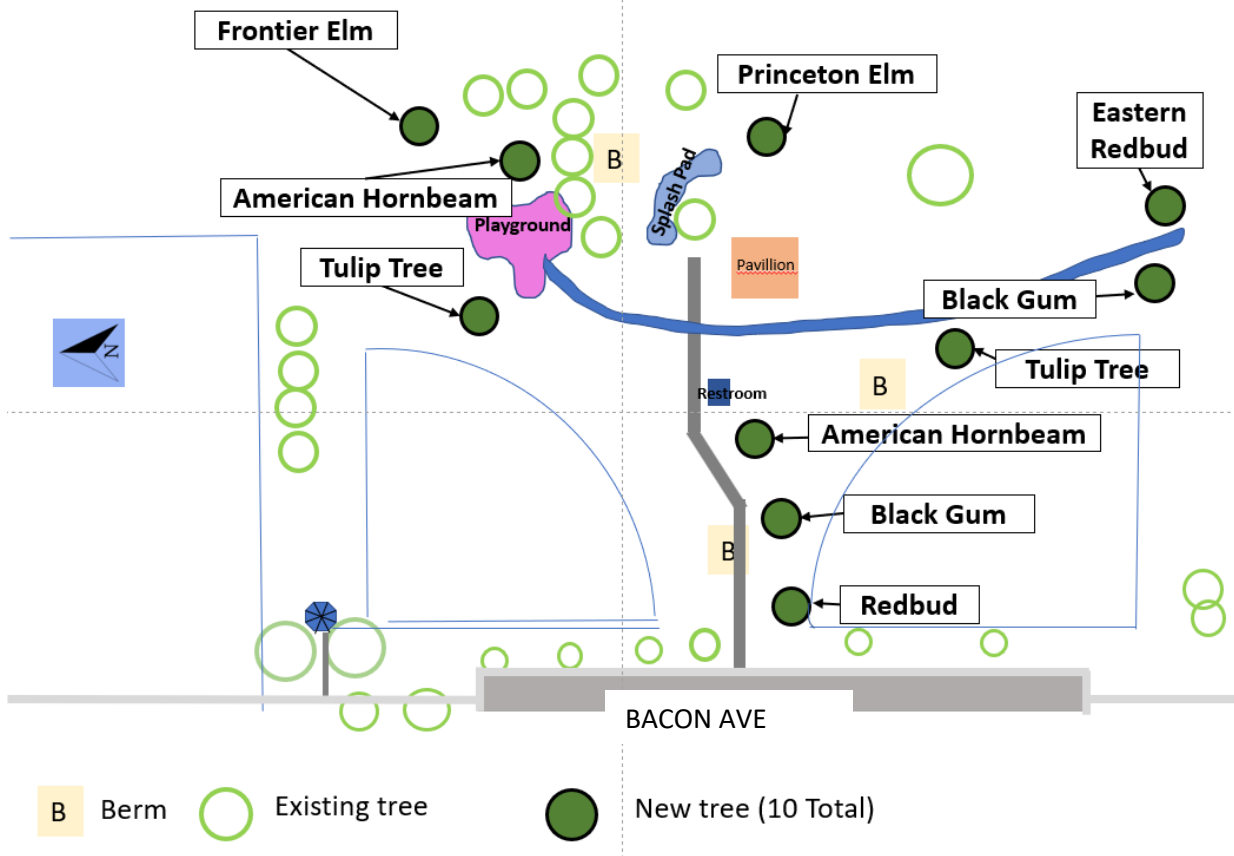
Frontier Elm

Princeton Elm

Eastern Redbud

B

American Hornbeam

Splash Pad

Playground

Pavillion

Tulip Tree

Black Gum

N

Tulip Tree

B

Restroom

American Hornbeam

Black Gum

B

Redbud

BACON AVE

B Berm

Existing tree

New tree (10 Total)